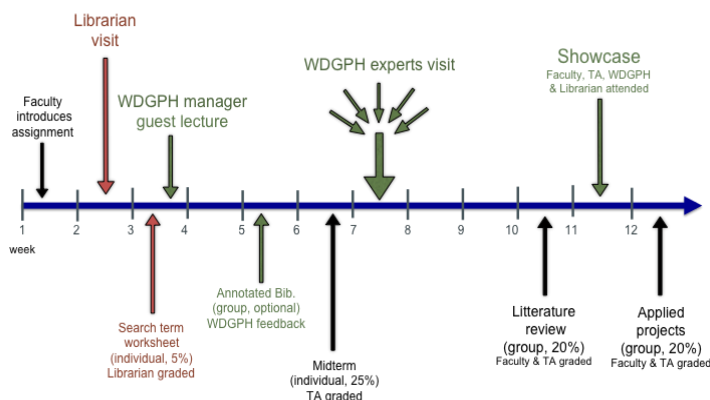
Librarian visit

Faculty introduces assignment

WDGPH manager guest lecture

WDGPH experts visit

Showcase
Faculty, TA, WDGPH & Librarian attended

1
week
2
3
4
5
6
7
8
9
10
11
12

Search term worksheet (individual, 5%) Librarian graded

Annotated Bib. (group, optional) WDGPH feedback

Midterm (individual, 25%) TA graded

Litterature review (group, 20%) Faculty & TA graded

Applied projects (group, 20%) Faculty & TA graded